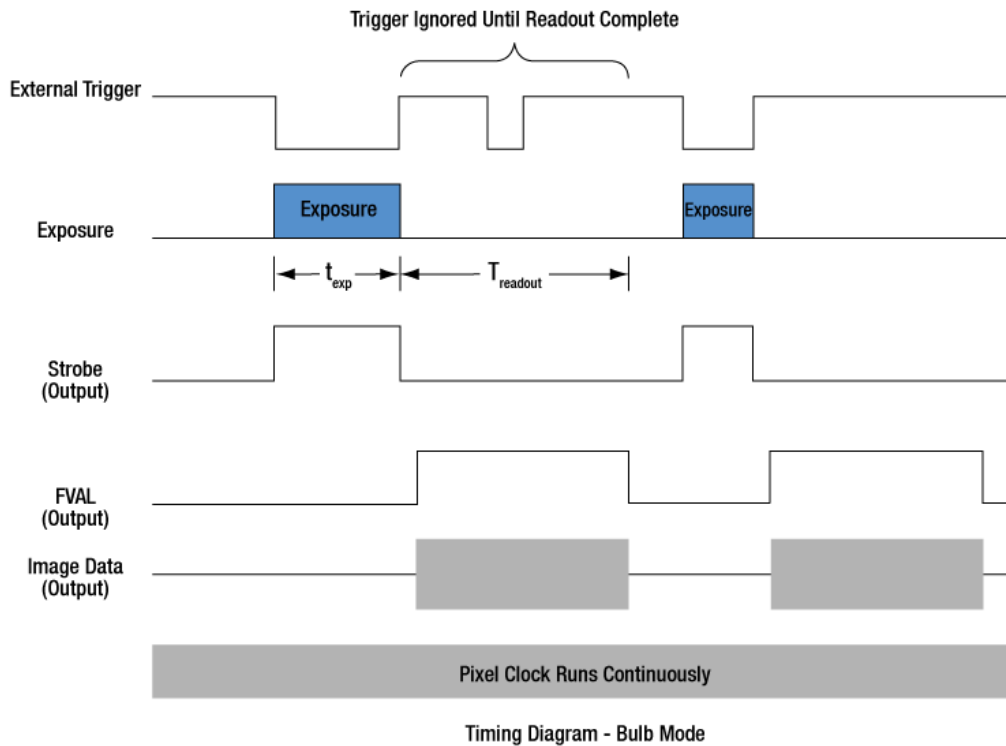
Trigger Ignored Until Readout Complete

External Trigger

Exposure

Exposure

Exposure

$t_{exp}$

$T_{readout}$

Strobe
(Output)

FVAL
(Output)

Image Data
(Output)

Pixel Clock Runs Continuously

Timing Diagram - Bulb Mode